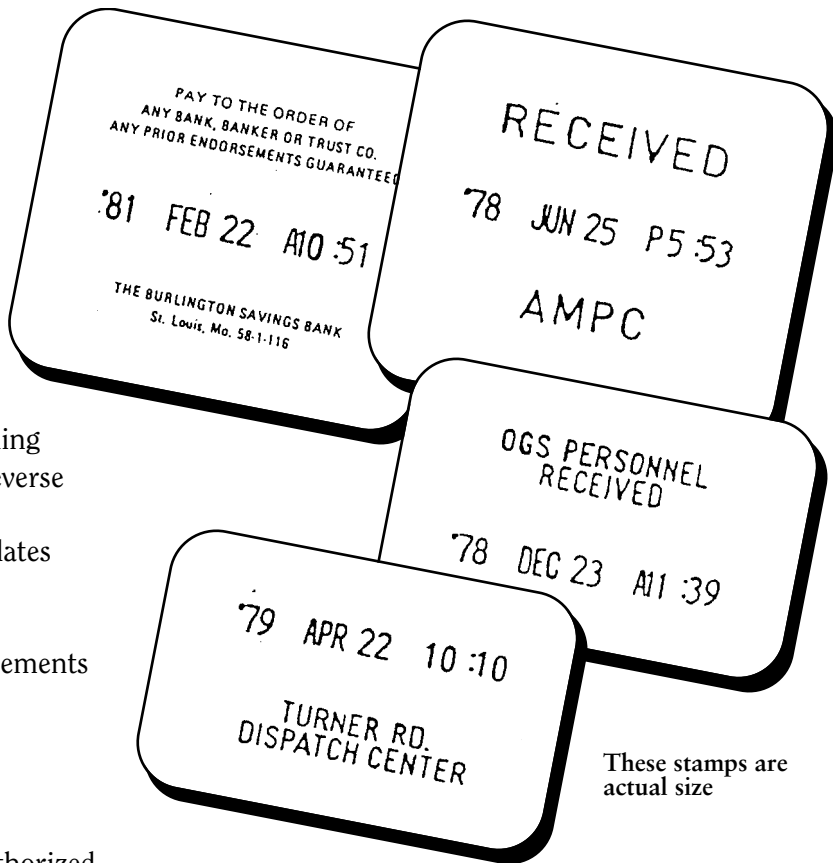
PAY TO THE ORDER OF
ANY BANK, BANKER OR TRUST CO.
ANY PRIOR ENDORSEMENTS GUARANTEED

'81 FEB 22 A10 :51

THE BURLINGTON SAVINGS BANK
St. Louis, Mo. 58-1-116

RECEIVED

'78 JUN 25 P5 :53

AMPC

OGS PERSONNEL
RECEIVED

'78 DEC 23 A11 :39

'79 APR 22 10 :10

TURNER RD.
DISPATCH CENTER

These stamps are actual size

ing

verse

lates

ements

thorized